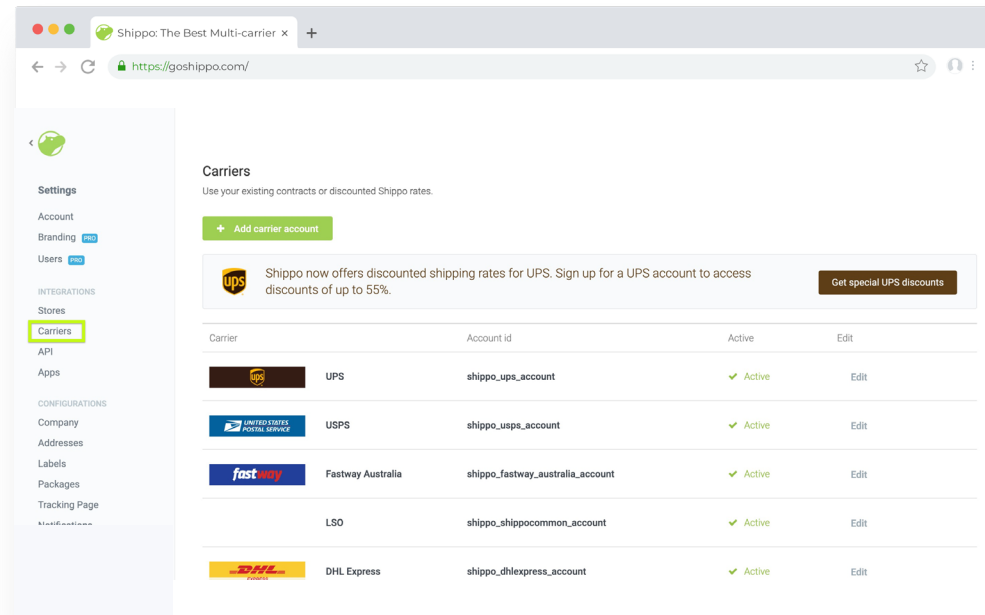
Shippo: The Best Multi-carrier ×

https://goshippo.com/

Settings

Account

Branding PRO

Users PRO

INTEGRATIONS

Stores

Carriers

API

Apps

CONFIGURATIONS

Company

Addresses

Labels

Packages

Tracking Page

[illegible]

Carriers

Use your existing contracts or discounted Shippo rates.

+ Add carrier account

ups Shippo now offers discounted shipping rates for UPS. Sign up for a UPS account to access discounts of up to 55%.

Get special UPS discounts

| Carrier | | Account id | Active | Edit |
|---|---|---|---|---|
| ups | UPS | shippo_ups_account | Active | Edit |
| UNITED STATES POSTAL SERVICE | USPS | shippo_usps_account | Active | Edit |
| fastway | Fastway Australia | shippo_fastway_australia_account | Active | Edit |
| | LSO | shippo_shippocommon_account | Active | Edit |
| DHL EXPRESS | DHL Express | shippo_dhlexpress_account | Active | Edit |